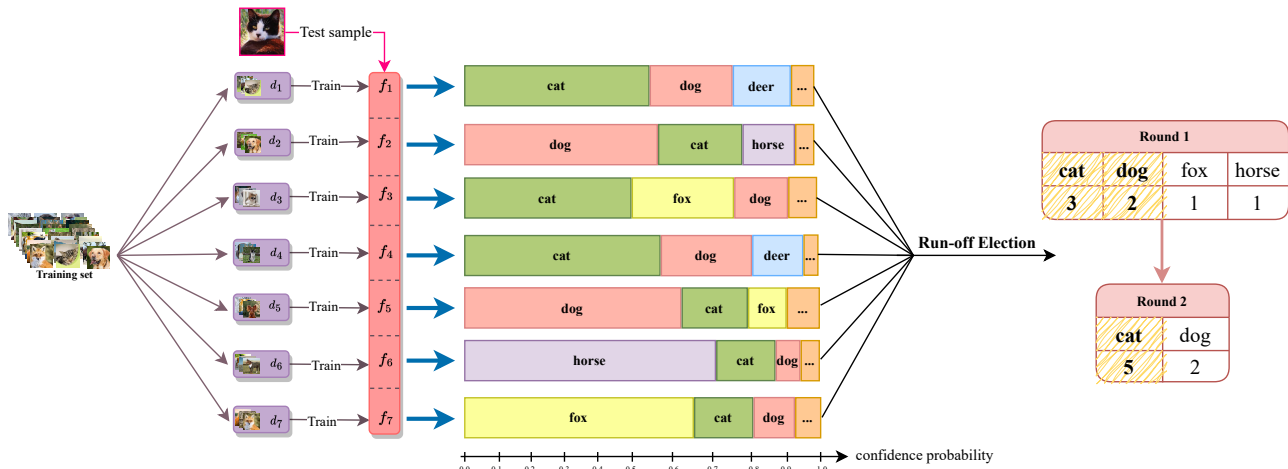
Test sample

Training set

$d_1$ Train $f_1$
$d_2$ Train $f_2$
$d_3$ Train $f_3$
$d_4$ Train $f_4$
$d_5$ Train $f_5$
$d_6$ Train $f_6$
$d_7$ Train $f_7$

cat | dog | deer | ...
dog | cat | horse | ...
cat | fox | dog | ...
cat | dog | deer | ...
dog | cat | fox | ...
horse | cat | dog | ...
fox | cat | dog | ...

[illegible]

confidence probability

Run-off Election

Round 1

| cat | dog | fox | horse |
|---|---|---|---|
| 3 | 2 | 1 | 1 |

Round 2

| cat | dog |
|---|---|
| 5 | 2 |